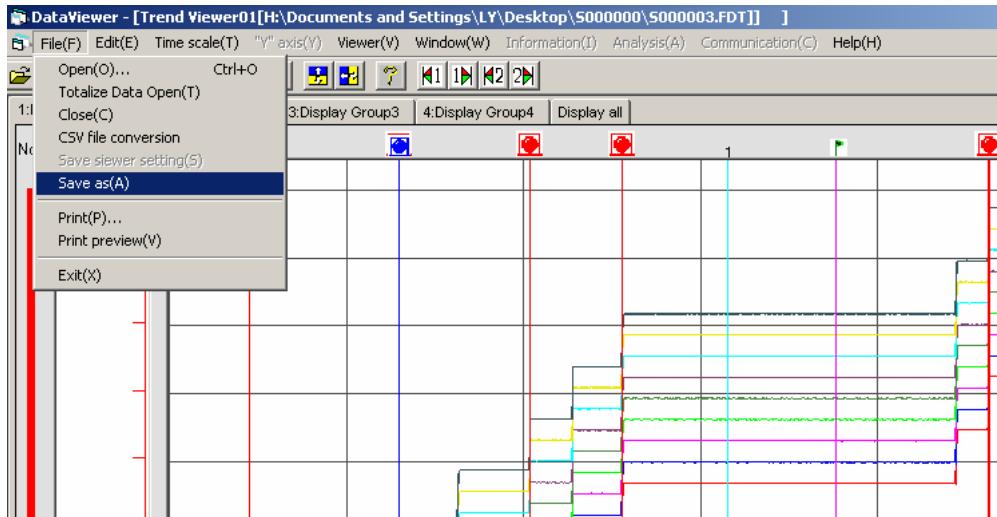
DataViewer - [Trend Viewer01[H:\Documents and Settings\LY\Desktop\S000000\S000003.FDT]]

File(F) Edit(E) Time scale(T) "Y" axis(Y) Viewer(V) Window(W) Information(I) Analysis(A) Communication(C) Help(H)

Open(O)... Ctrl+O
Totalize Data Open(T)
Close(C)
CSV file conversion
Save siewer setting(S)
Save as(A)
Print(P)...
Print preview(V)
Exit(X)

1 1 2 2

1:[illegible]
No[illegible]

3:Display Group3 | 4:Display Group4 | Display all

1